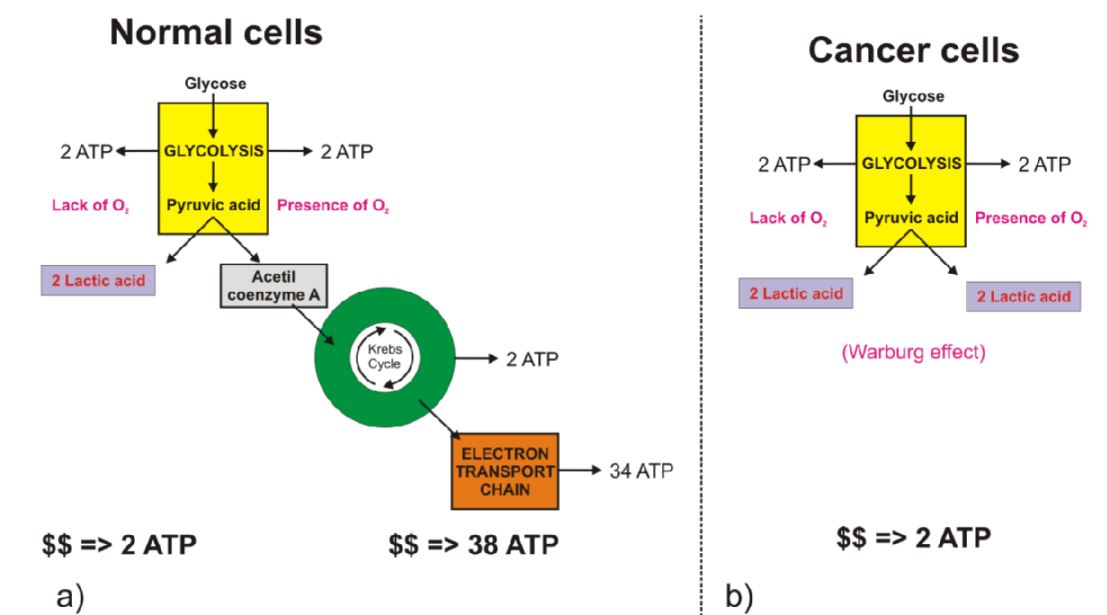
Normal cells

Glycose

2 ATP

GLYCOLYSIS

2 ATP

Lack of $O_2$

Pyruvic acid

Presence of $O_2$

2 Lactic acid

Acetil coenzyme A

Krebs Cycle

2 ATP

ELECTRON TRANSPORT CHAIN

34 ATP

$$ => 2 ATP

$$ => 38 ATP

a)

Cancer cells

Glycose

2 ATP

GLYCOLYSIS

2 ATP

Lack of $O_2$

Pyruvic acid

Presence of $O_2$

2 Lactic acid

2 Lactic acid

(Warburg effect)

$$ => 2 ATP

b)